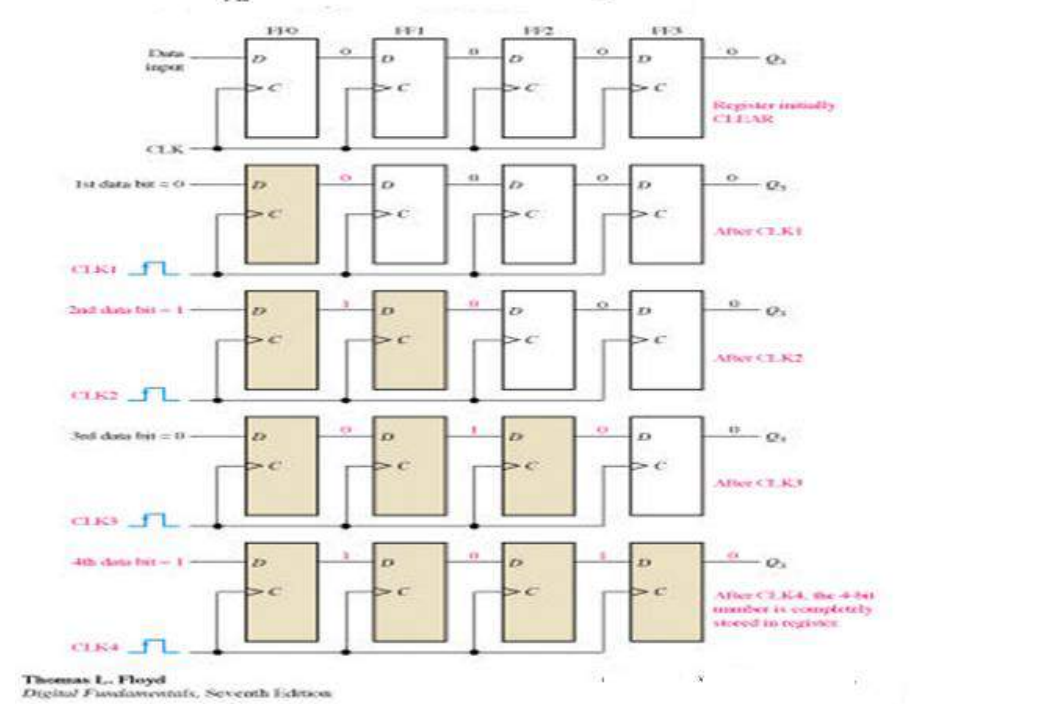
FF0 FF1 FF2 FF3

Data input D C 0 D C 0 D C 0 D C 0 $Q_3$

Register initially CLEAR

CLK

1st data bit = 0 D C 0 D C 0 D C 0 D C 0 $Q_3$

After CLK1

CLK1

2nd data bit = 1 D C 1 D C 0 D C 0 D C 0 $Q_3$

After CLK2

CLK2

3rd data bit = 0 D C 0 D C 1 D C 0 D C 0 $Q_3$

After CLK3

CLK3

4th data bit = 1 D C 1 D C 0 D C 1 D C 0 $Q_3$

After CLK4, the 4-bit number is completely stored in register

CLK4

Thomas L. Floyd
Digital Fundamentals, Seventh Edition